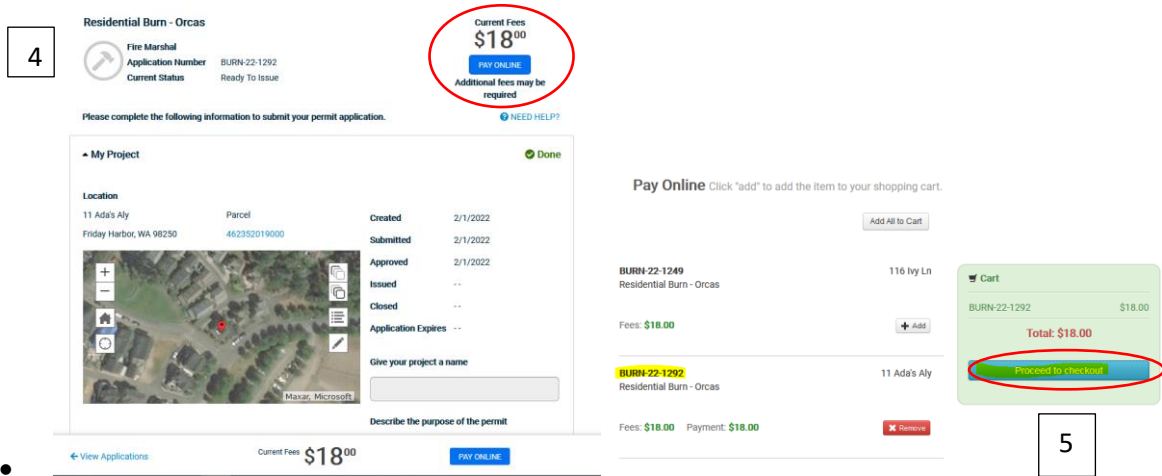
4

Residential Burn - Orcas

Fire Marshal
Application Number BURN-22-1292
Current Status Ready To Issue

Current Fees
$18^{00}
PAY ONLINE
Additional fees may be required

Please complete the following information to submit your permit application.

NEED HELP?

My Project

Done

Location
11 Ada's Aly
Friday Harbor, WA 98250

Parcel
462352019000

| | |
|---|---|
| Created | 2/1/2022 |
| Submitted | 2/1/2022 |
| Approved | 2/1/2022 |
| Issued | -- |
| Closed | -- |
| Application Expires | -- |

Maxar, Microsoft

Give your project a name

Describe the purpose of the permit

View Applications

Current Fees $18^{00}

PAY ONLINE

•

Pay Online Click "add" to add the item to your shopping cart.

Add All to Cart

BURN-22-1249
Residential Burn - Orcas
116 Ivy Ln

Fees: $18.00

Add

BURN-22-1292
Residential Burn - Orcas
11 Ada's Aly

Fees: $18.00 Payment: $18.00

Remove

Cart
BURN-22-1292 $18.00
Total: $18.00

Proceed to checkout

5